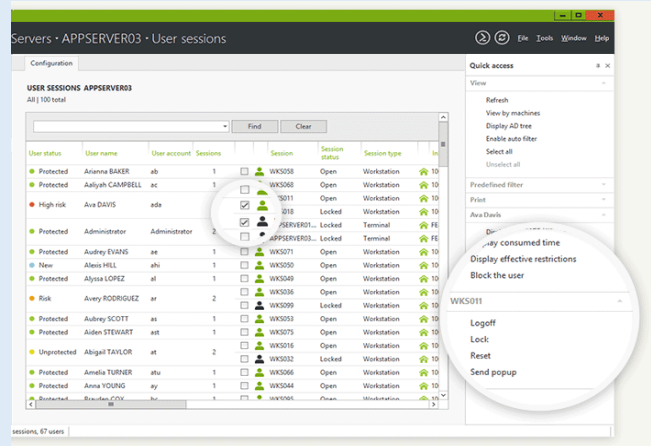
Servers • APPSERVER03 • User sessions

File Tools Window Help

Configuration

USER SESSIONS APPSERVER03
All | 100 total

Find Clear

| User status | User name | User account | Sessions | | | Session | Session status | Session type | In |
|---|---|---|---|---|---|---|---|---|---|
| Protected | Arianna BAKER | ab | 1 | | | WKS058 | Open | Workstation | 10 |
| Protected | Aaliyah CAMPBELL | ac | 1 | | | WKS068 | Open | Workstation | 10 |
| High risk | Ava DAVIS | ada | | | | WKS011 | Open | Workstation | 10 |
| | | | | | | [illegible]018 | Locked | Workstation | 10 |
| Protected | Administrator | Administrator | 2 | | | APPSERVER01... | Open | Terminal | FE |
| | | | | | | APPSERVER03... | Locked | Terminal | FE |
| Protected | Audrey EVANS | ae | 1 | | | WKS071 | Open | Workstation | 10 |
| New | Alexis HILL | ahi | 1 | | | WKS050 | Open | Workstation | 10 |
| Protected | Alyssa LOPEZ | al | 1 | | | WKS049 | Open | Workstation | 10 |
| Risk | Avery RODRIGUEZ | ar | 2 | | | WKS036 | Open | Workstation | 10 |
| | | | | | | WKS099 | Locked | Workstation | 10 |
| Protected | Aubrey SCOTT | as | 1 | | | WKS053 | Open | Workstation | 10 |
| Protected | Aiden STEWART | ast | 1 | | | WKS075 | Open | Workstation | 10 |
| Unprotected | Abigail TAYLOR | at | 2 | | | WKS016 | Open | Workstation | 10 |
| | | | | | | WKS032 | Locked | Workstation | 10 |
| Protected | Amelia TURNER | atu | 1 | | | WKS066 | Open | Workstation | 10 |
| Protected | Anna YOUNG | ay | 1 | | | WKS044 | Open | Workstation | 10 |
| Protected | Brayden COX | bc | 1 | | | WKS09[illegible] | Open | Workstation | 10 |

sessions, 67 users

Quick access

View
Refresh
View by machines
Display AD tree
Enable auto filter
Select all
Unselect all

Predefined filter
Print
Ava Davis
Di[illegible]
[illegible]play consumed time
Display effective restrictions
Block the user

WKS011
Logoff
Lock
Reset
Send popup